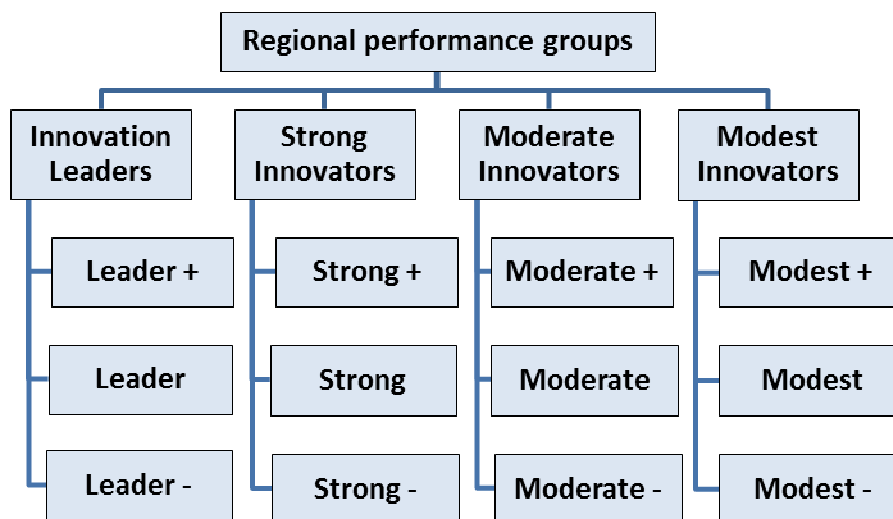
Regional performance groups

Innovation Leaders

Leader +

Leader

Leader -

Strong Innovators

Strong +

Strong

Strong -

Moderate Innovators

Moderate +

Moderate

Moderate -

Modest Innovators

Modest +

Modest

Modest -